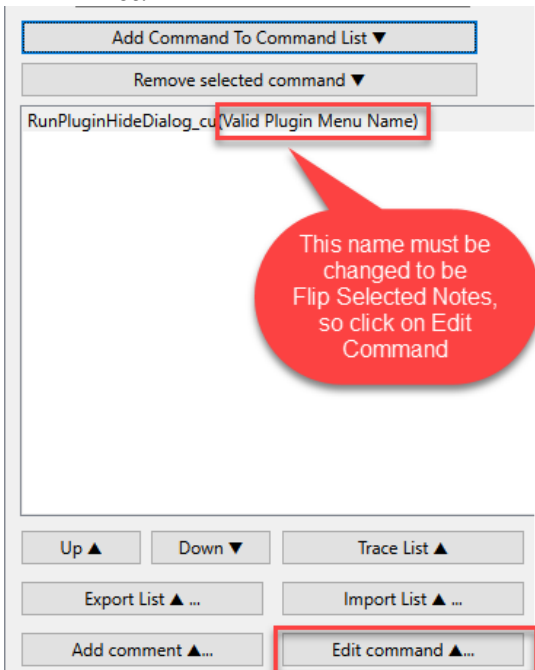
Add Command To Command List ▼

Remove selected command ▼

RunPluginHideDialog_cu(Valid Plugin Menu Name)

This name must be changed to be Flip Selected Notes, so click on Edit Command

Up ▲

Down ▼

Trace List ▲

Export List ▲ ...

Import List ▲ ...

Add comment ▲...

Edit command ▲...